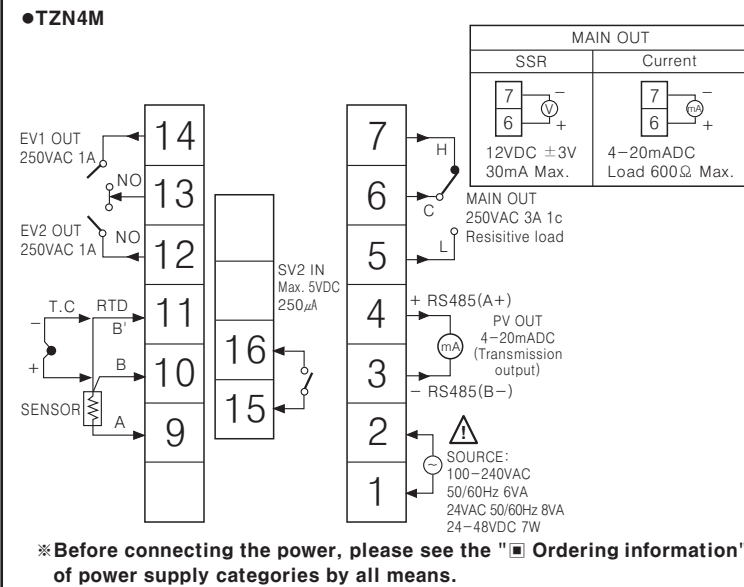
●TZN4M

| MAIN OUT | |
|---|---|
| SSR | Current |
| 7 − V 6 + | 7 − mA 6 + |
| 12VDC ±3V 30mA Max. | 4−20mADC Load 600Ω Max. |

EV1 OUT 250VAC 1A

NO

EV2 OUT 250VAC 1A

NO

14

13

12

11

10

9

T.C

RTD

B'

B

A

−

+

SENSOR

SV2 IN Max. 5VDC 250$\mu$A

16

15

7

6

5

4

3

2

1

H

C

L

MAIN OUT 250VAC 3A 1c Resisitive load

+ RS485(A+)

mA

PV OUT 4−20mADC (Transmission output)

− RS485(B−)

SOURCE: 100−240VAC 50/60Hz 6VA 24VAC 50/60Hz 8VA 24−48VDC 7W

※Before connecting the power, please see the "■ Ordering information" of power supply categories by all means.